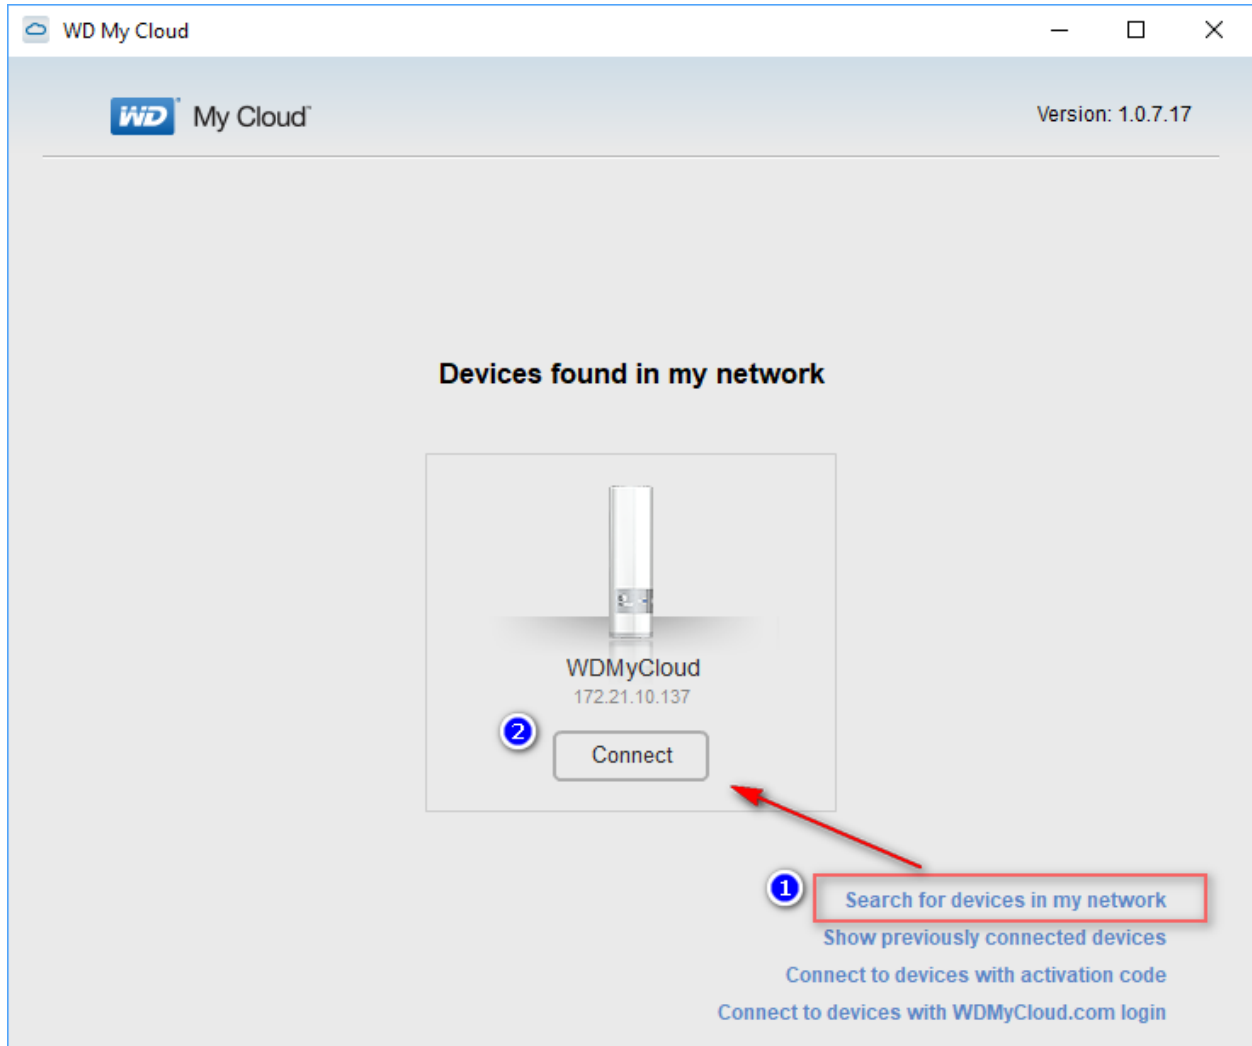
WD My Cloud

WD My Cloud

Version: 1.0.7.17

Devices found in my network

WDMyCloud
172.21.10.137

2

Connect

1

Search for devices in my network
Show previously connected devices
Connect to devices with activation code
Connect to devices with WDMyCloud.com login